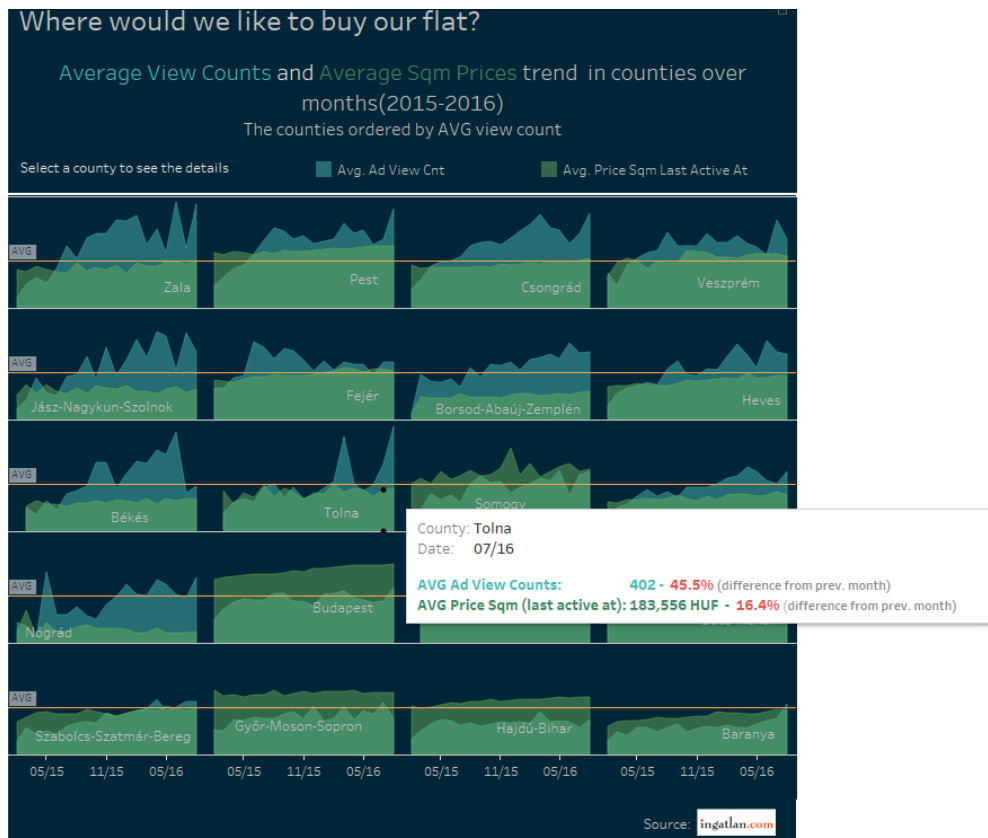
Where would we like to buy our flat?

Average View Counts and Average Sqm Prices trend in counties over months(2015-2016)

The counties ordered by AVG view count

Select a county to see the details

Avg. Ad View Cnt

Avg. Price Sqm Last Active At

AVG

Zala

Pest

Csongrád

Veszprém

AVG

Jász-Nagykun-Szolnok

Fejér

Borsod-Abaúj-Zemplén

Heves

AVG

Békés

Tolna

Somogy

AVG

Nógrád

Budapest

AVG

Szabolcs-Szatmár-Bereg

Győr-Moson-Sopron

Hajdú-Bihar

Baranya

05/15 11/15 05/16

05/15 11/15 05/16

05/15 11/15 05/16

05/15 11/15 05/16

County: Tolna
Date: 07/16

AVG Ad View Counts: 402 - 45.5% (difference from prev. month)
AVG Price Sqm (last active at): 183,556 HUF - 16.4% (difference from prev. month)

Source: ingatlan.com